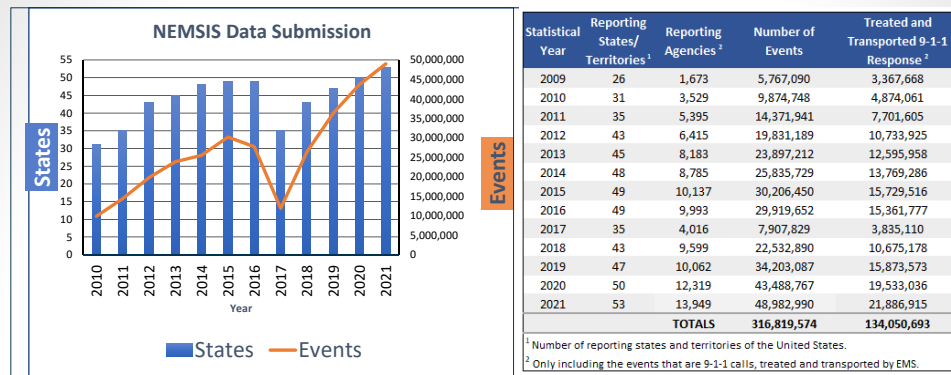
NEMSIS Data Submission

States

Events

55
50
45
40
35
30
25
20
15
10
5
0

50,000,000
45,000,000
40,000,000
35,000,000
30,000,000
25,000,000
20,000,000
15,000,000
10,000,000
5,000,000
0

2010 2011 2012 2013 2014 2015 2016 2017 2018 2019 2020 2021

Year

States Events

| Statistical Year | Reporting States/ Territories$^1$ | Reporting Agencies$^2$ | Number of Events | Treated and Transported 9-1-1 Response$^2$ |
|---|---|---|---|---|
| 2009 | 26 | 1,673 | 5,767,090 | 3,367,668 |
| 2010 | 31 | 3,529 | 9,874,748 | 4,874,061 |
| 2011 | 35 | 5,395 | 14,371,941 | 7,701,605 |
| 2012 | 43 | 6,415 | 19,831,189 | 10,733,925 |
| 2013 | 45 | 8,183 | 23,897,212 | 12,595,958 |
| 2014 | 48 | 8,785 | 25,835,729 | 13,769,286 |
| 2015 | 49 | 10,137 | 30,206,450 | 15,729,516 |
| 2016 | 49 | 9,993 | 29,919,652 | 15,361,777 |
| 2017 | 35 | 4,016 | 7,907,829 | 3,835,110 |
| 2018 | 43 | 9,599 | 22,532,890 | 10,675,178 |
| 2019 | 47 | 10,062 | 34,203,087 | 15,873,573 |
| 2020 | 50 | 12,319 | 43,488,767 | 19,533,036 |
| 2021 | 53 | 13,949 | 48,982,990 | 21,886,915 |
| | | TOTALS | 316,819,574 | 134,050,693 |

$^1$ Number of reporting states and territories of the United States.
$^2$ Only including the events that are 9-1-1 calls, treated and transported by EMS.